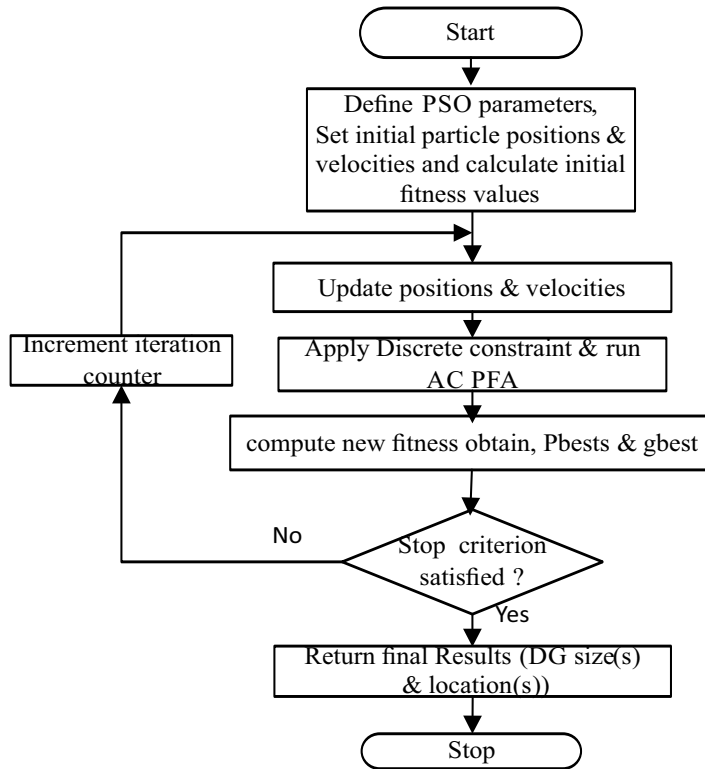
Start

Define PSO parameters, Set initial particle positions & velocities and calculate initial fitness values

Update positions & velocities

Increment iteration counter

Apply Discrete constraint & run AC PFA

compute new fitness obtain, Pbests & gbest

No

Stop criterion satisfied ?

Yes

Return final Results (DG size(s) & location(s))

Stop